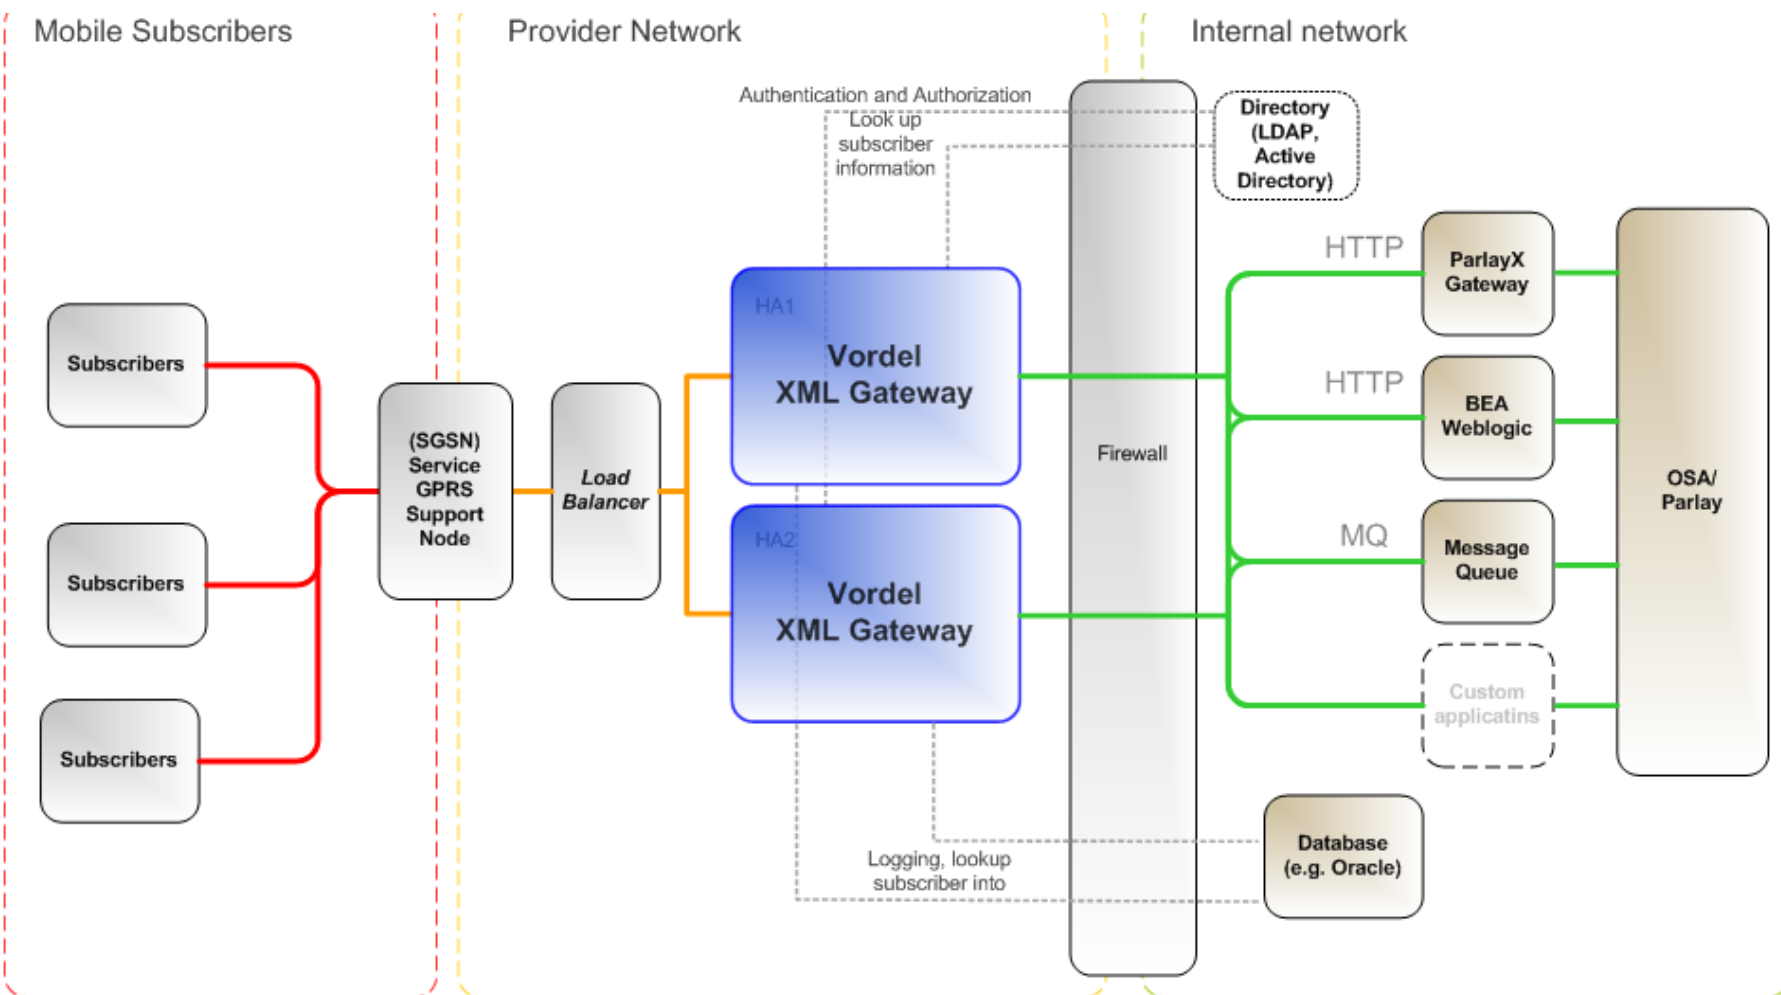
Mobile Subscribers

Provider Network

Internal network

Authentication and Authorization

Look up subscriber information

Directory (LDAP, Active Directory)

Subscribers

Subscribers

Subscribers

(SGSN) Service GPRS Support Node

Load Balancer

HA1

Vordel XML Gateway

HA2

Vordel XML Gateway

Firewall

HTTP

ParlayX Gateway

HTTP

BEA Weblogic

MQ

Message Queue

Custom applicatins

OSA/ Parlay

Database (e.g. Oracle)

Logging, lookup subscriber into